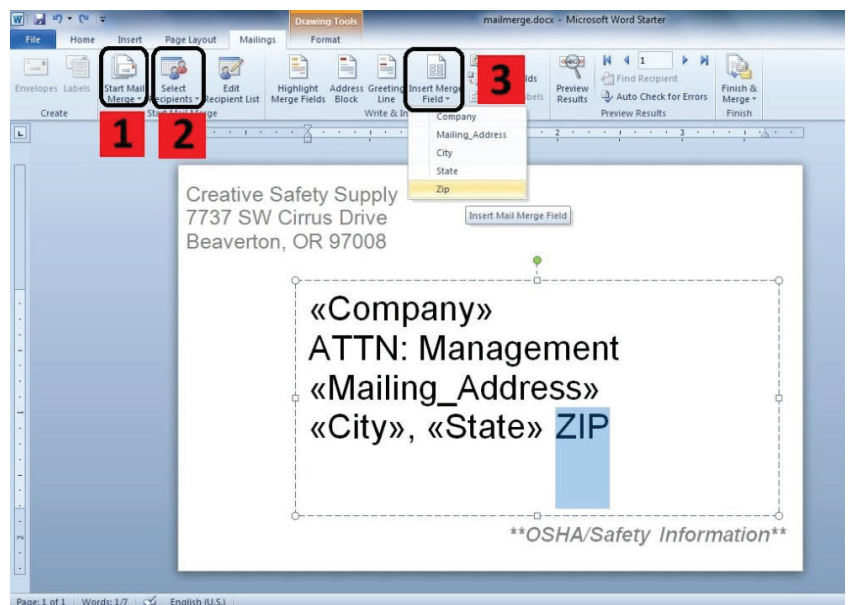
Drawing Tools

mailmerge.docx - Microsoft Word Starter

File Home Insert Page Layout Mailings Format

Envelopes Labels

Create

Start Mail Merge

Select Recipients

Edit Recipient List

Start Mail Merge

Highlight Merge Fields

Address Block

Greeting Line

Insert Merge Field

Write & In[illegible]

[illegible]lds

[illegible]bels

Preview Results

1

Find Recipient

Auto Check for Errors

Preview Results

Finish & Merge

Finish

1

2

3

Company
Mailing_Address
City
State
Zip

Insert Mail Merge Field

Creative Safety Supply
7737 SW Cirrus Drive
Beaverton, OR 97008

«Company»
ATTN: Management
«Mailing_Address»
«City», «State» ZIP

**OSHA/Safety Information**

Page: 1 of 1 Words: 1/7 English (U.S.)